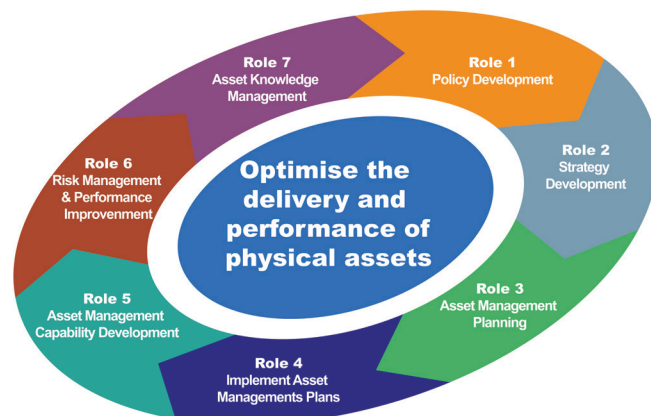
Role 7
Asset Knowledge Management

Role 1
Policy Development

Role 2
Strategy Development

Role 6
Risk Management & Performance Improvenment

Optimise the delivery and performance of physical assets

Role 3
Asset Management Planning

Role 5
Asset Management Capability Development

Role 4
Implement Asset Managements Plans